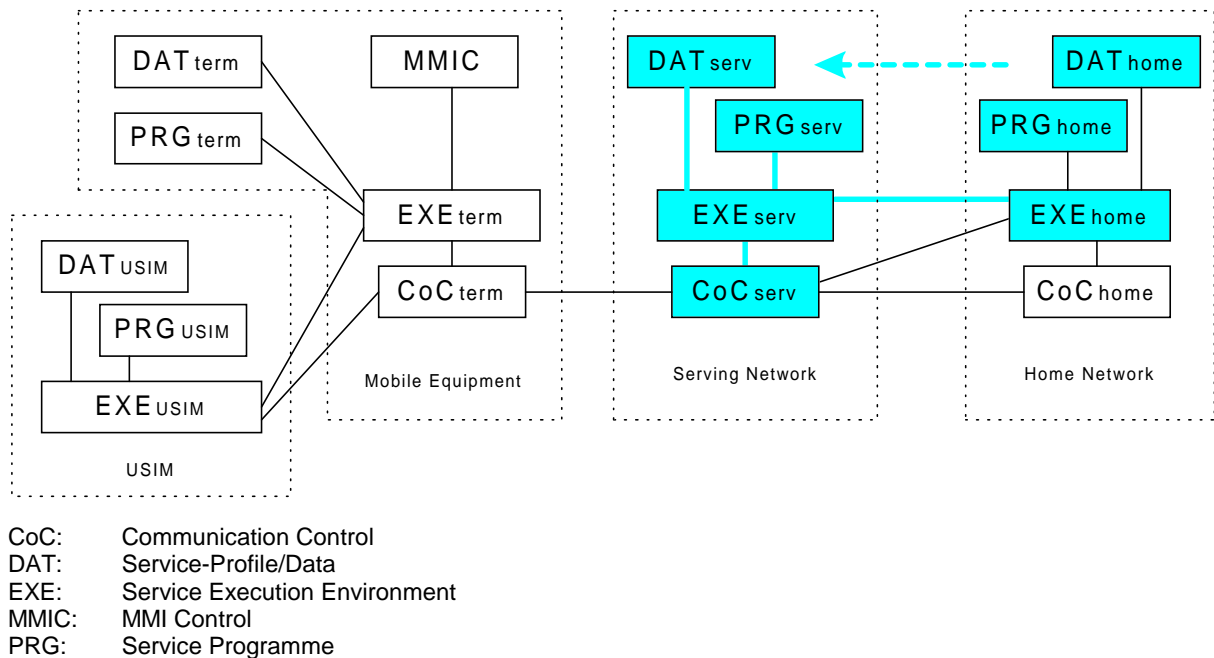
DAT term

MMIC

PRG term

EXE term

CoC term

Mobile Equipment

DAT USIM

PRG USIM

EXE USIM

USIM

DAT serv

PRG serv

EXE serv

CoC serv

Serving Network

DAT home

PRG home

EXE home

CoC home

Home Network

CoC: Communication Control
DAT: Service-Profile/Data
EXE: Service Execution Environment
MMIC: MMI Control
PRG: Service Programme